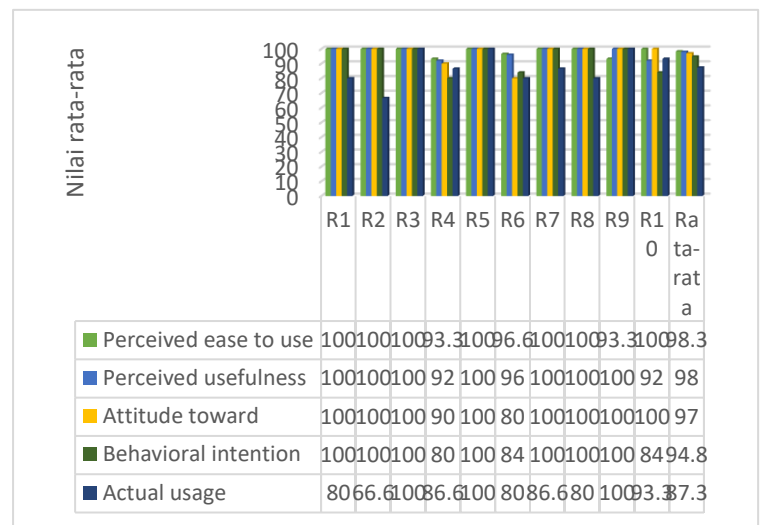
Nilai rata-rata

100 90 80 70 60 50 40 30 20 10 0

| | R1 | R2 | R3 | R4 | R5 | R6 | R7 | R8 | R9 | R10 | Rata-rata |
|---|---|---|---|---|---|---|---|---|---|---|---|
| Perceived ease to use | 100 | 100 | 100 | 93.3 | 100 | 96.6 | 100 | 100 | 93.3 | 100 | 98.3 |
| Perceived usefulness | 100 | 100 | 100 | 92 | 100 | 96 | 100 | 100 | 100 | 92 | 98 |
| Attitude toward | 100 | 100 | 100 | 90 | 100 | 80 | 100 | 100 | 100 | 100 | 97 |
| Behavioral intention | 100 | 100 | 100 | 80 | 100 | 84 | 100 | 100 | 100 | 84 | 94.8 |
| Actual usage | 80 | 66.6 | 100 | 86.6 | 100 | 80 | 86.6 | 80 | 100 | 93.3 | 87.3 |